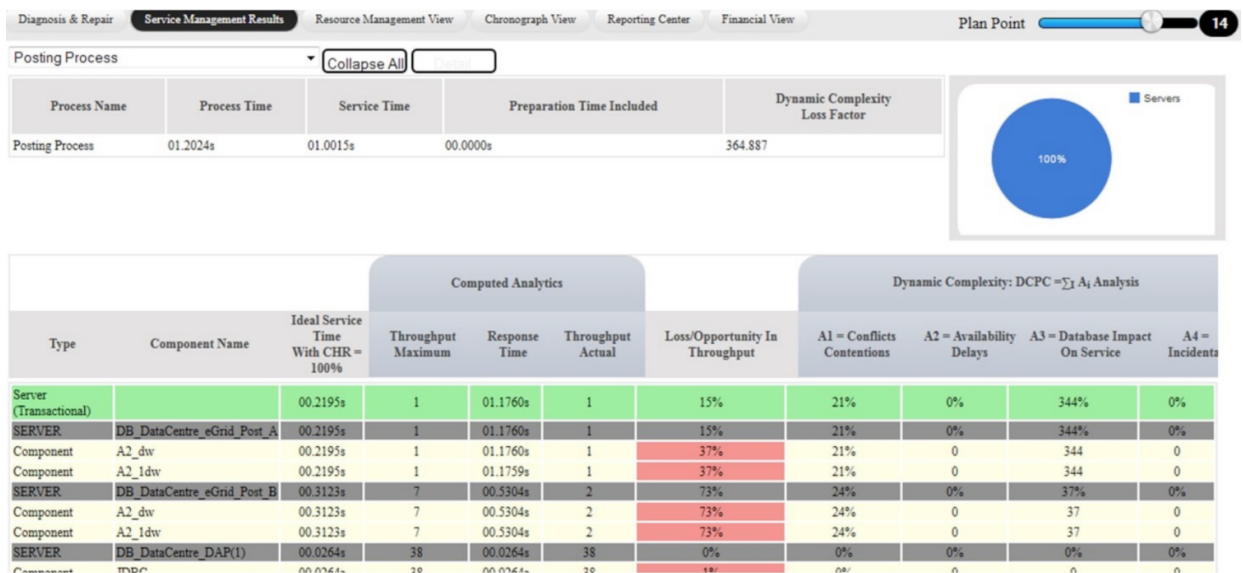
Diagnosis & Repair | Service Management Results | Resource Management View | Chronograph View | Reporting Center | Financial View

Plan Point 14

Posting Process

Collapse All | Detail

| Process Name | Process Time | Service Time | Preparation Time Included | Dynamic Complexity Loss Factor |
|---|---|---|---|---|
| Posting Process | 01.2024s | 01.0015s | 00.0000s | 364.887 |

Servers

100%

| Type | Component Name | Ideal Service Time With CHR = 100% | Computed Analytics: Throughput Maximum | Response Time | Throughput Actual | Loss/Opportunity In Throughput | Dynamic Complexity: DCPC =$\sum_1 A_i$ Analysis: A1 = Conflicts Contentions | A2 = Availability Delays | A3 = Database Impact On Service | A4 = Incidenta |
|---|---|---|---|---|---|---|---|---|---|---|
| Server (Transactional) | | 00.2195s | 1 | 01.1760s | 1 | 15% | 21% | 0% | 344% | 0% |
| SERVER | DB_DataCentre_eGrid_Post_A | 00.2195s | 1 | 01.1760s | 1 | 15% | 21% | 0% | 344% | 0% |
| Component | A2_dw | 00.2195s | 1 | 01.1760s | 1 | 37% | 21% | 0 | 344 | 0 |
| Component | A2_1dw | 00.2195s | 1 | 01.1759s | 1 | 37% | 21% | 0 | 344 | 0 |
| SERVER | DB_DataCentre_eGrid_Post_B | 00.3123s | 7 | 00.5304s | 2 | 73% | 24% | 0% | 37% | 0% |
| Component | A2_dw | 00.3123s | 7 | 00.5304s | 2 | 73% | 24% | 0 | 37 | 0 |
| Component | A2_1dw | 00.3123s | 7 | 00.5304s | 2 | 73% | 24% | 0 | 37 | 0 |
| SERVER | DB_DataCentre_DAP(1) | 00.0264s | 38 | 00.0264s | 38 | 0% | 0% | 0% | 0% | 0% |
| Component | JDBC | 00.0264s | 38 | 00.0264s | 38 | 1% | 0% | 0 | 0 | 0 |